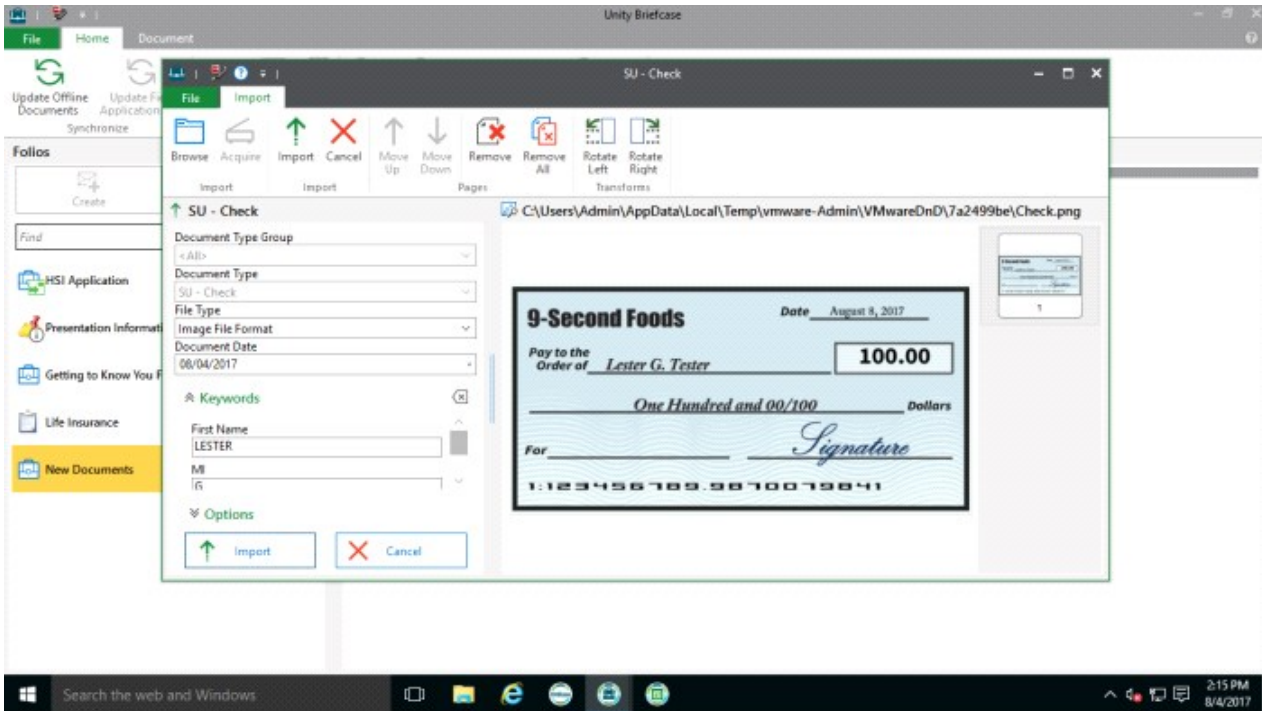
Unity Briefcase

File Home Document

Update Offline Documents
Update F Application
Synchronize

Folios

Create

Find

HSI Application
Presentation Informati
Getting to Know You F
Life Insurance
New Documents

SU - Check

File Import

Browse Acquire
Import
Import Cancel
Import
Move Up Move Down
Remove Remove All
Pages
Rotate Left Rotate Right
Transforms

SU - Check

Document Type Group
<All>
Document Type
SU - Check
File Type
Image File Format
Document Date
08/04/2017

Keywords

First Name
LESTER
MI
G

Options

Import
Cancel

C:\Users\Admin\AppData\Local\Temp\vmware-Admin\VMwareDnD\7a2499be\Check.png

9-Second Foods

Date August 8, 2017

Pay to the Order of Lester G. Tester

100.00

One Hundred and 00/100 Dollars

For

Signature

1:123456789.987007984I

1

Search the web and Windows

2:15 PM
8/4/2017